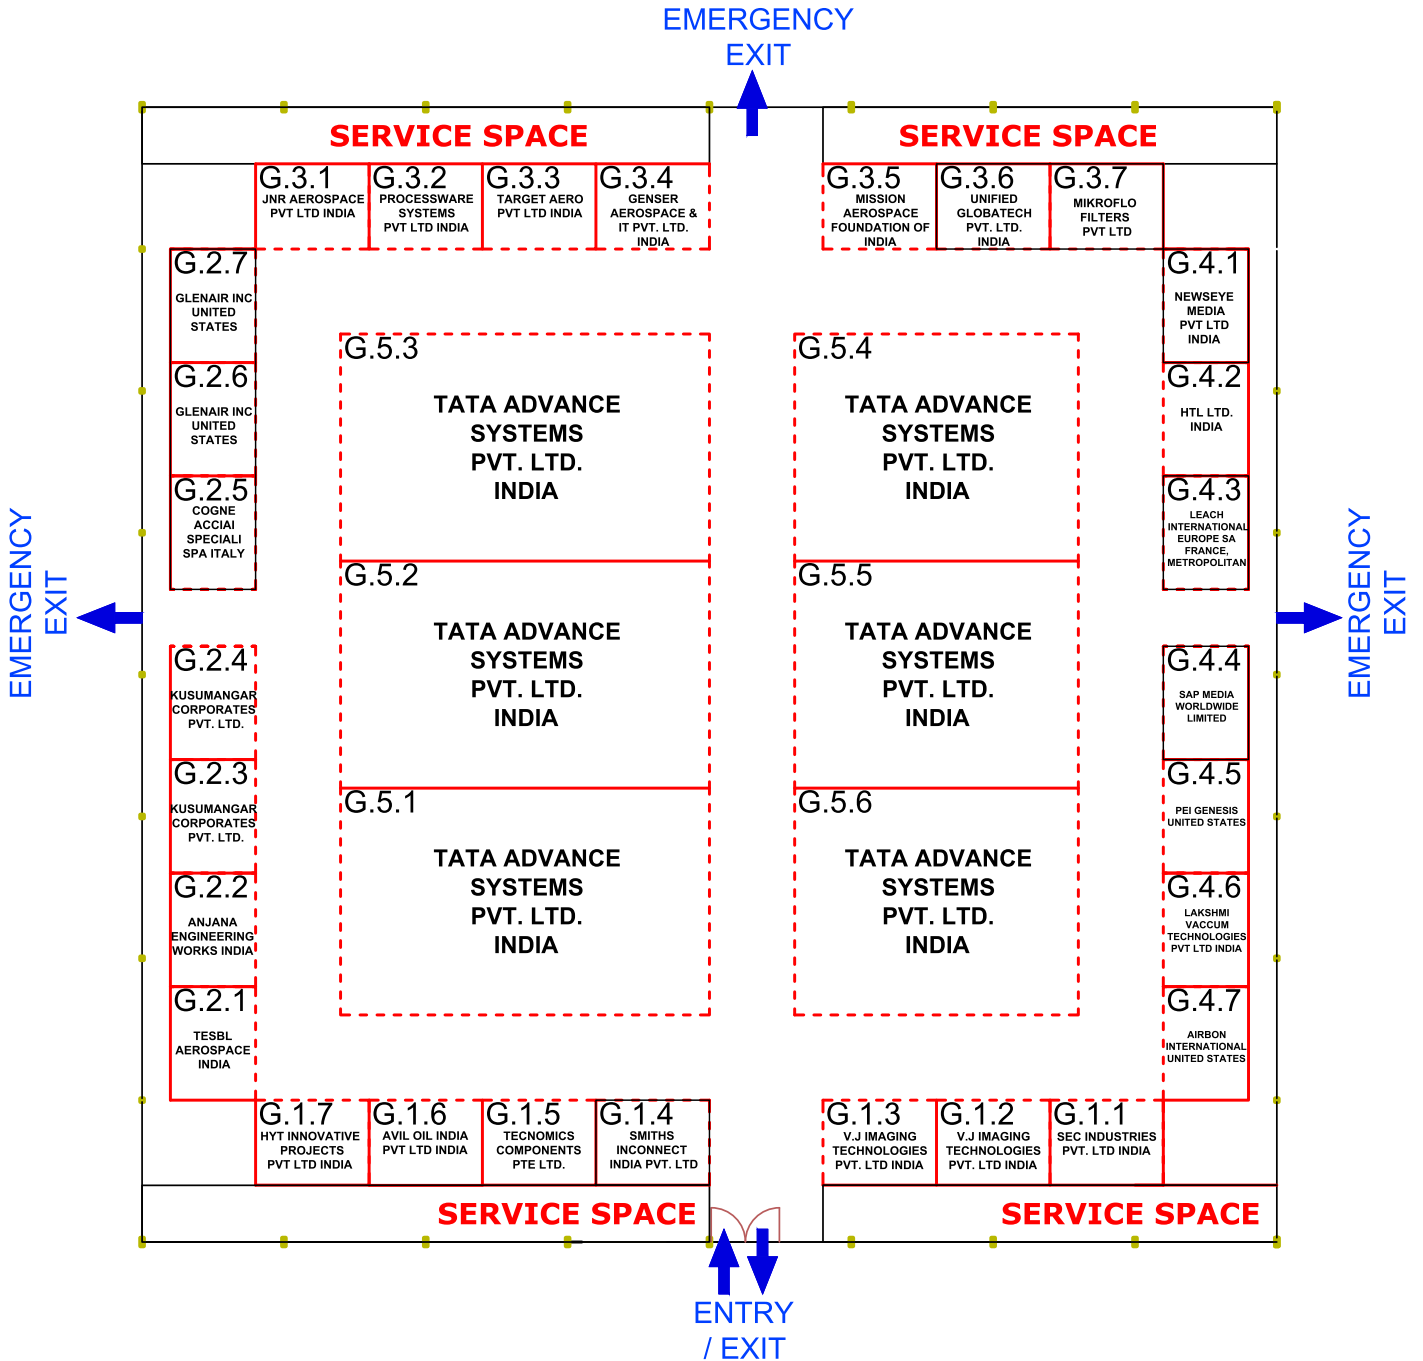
EMERGENCY EXIT

SERVICE SPACE

SERVICE SPACE

G.3.1 JNR AEROSPACE PVT LTD INDIA

G.3.2 PROCESSWARE SYSTEMS PVT LTD INDIA

G.3.3 TARGET AERO PVT LTD INDIA

G.3.4 GENSER AEROSPACE & IT PVT. LTD. INDIA

G.3.5 MISSION AEROSPACE FOUNDATION OF INDIA

G.3.6 UNIFIED GLOBATECH PVT. LTD. INDIA

G.3.7 MIKROFLO FILTERS PVT LTD

G.2.7 GLENAIR INC UNITED STATES

G.2.6 GLENAIR INC UNITED STATES

G.2.5 COGNE ACCIAI SPECIALI SPA ITALY

G.4.1 NEWSEYE MEDIA PVT LTD INDIA

G.4.2 HTL LTD. INDIA

G.4.3 LEACH INTERNATIONAL EUROPE SA FRANCE, METROPOLITAN

G.5.3 TATA ADVANCE SYSTEMS PVT. LTD. INDIA

G.5.4 TATA ADVANCE SYSTEMS PVT. LTD. INDIA

G.5.2 TATA ADVANCE SYSTEMS PVT. LTD. INDIA

G.5.5 TATA ADVANCE SYSTEMS PVT. LTD. INDIA

G.5.1 TATA ADVANCE SYSTEMS PVT. LTD. INDIA

G.5.6 TATA ADVANCE SYSTEMS PVT. LTD. INDIA

EMERGENCY EXIT

EMERGENCY EXIT

G.2.4 KUSUMANGAR CORPORATES PVT. LTD.

G.2.3 KUSUMANGAR CORPORATES PVT. LTD.

G.2.2 ANJANA ENGINEERING WORKS INDIA

G.2.1 TESBL AEROSPACE INDIA

G.4.4 SAP MEDIA WORLDWIDE LIMITED

G.4.5 PEI GENESIS UNITED STATES

G.4.6 LAKSHMI VACCUM TECHNOLOGIES PVT LTD INDIA

G.4.7 AIRBON INTERNATIONAL UNITED STATES

G.1.7 HYT INNOVATIVE PROJECTS PVT LTD INDIA

G.1.6 AVIL OIL INDIA PVT LTD INDIA

G.1.5 TECNOMICS COMPONENTS PTE LTD.

G.1.4 SMITHS INCONNECT INDIA PVT. LTD

G.1.3 V.J IMAGING TECHNOLOGIES PVT. LTD INDIA

G.1.2 V.J IMAGING TECHNOLOGIES PVT. LTD INDIA

G.1.1 SEC INDUSTRIES PVT. LTD INDIA

SERVICE SPACE

SERVICE SPACE

ENTRY / EXIT